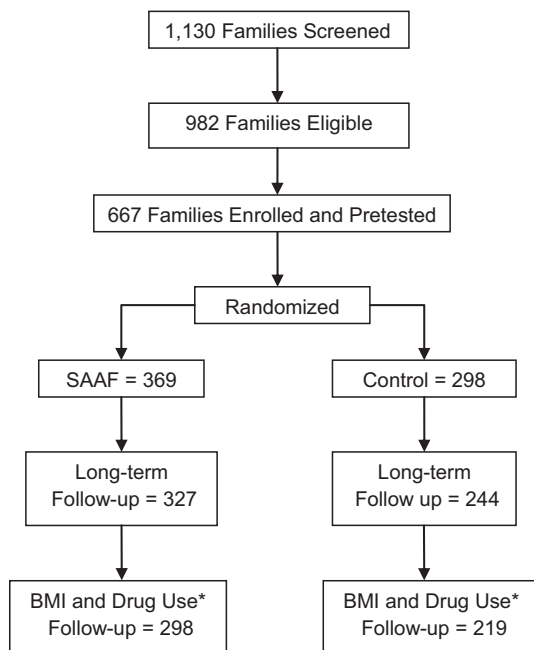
1,130 Families Screened

982 Families Eligible

667 Families Enrolled and Pretested

Randomized

SAAF = 369

Control = 298

Long-term Follow-up = 327

Long-term Follow up = 244

BMI and Drug Use* Follow-up = 298

BMI and Drug Use* Follow-up = 219